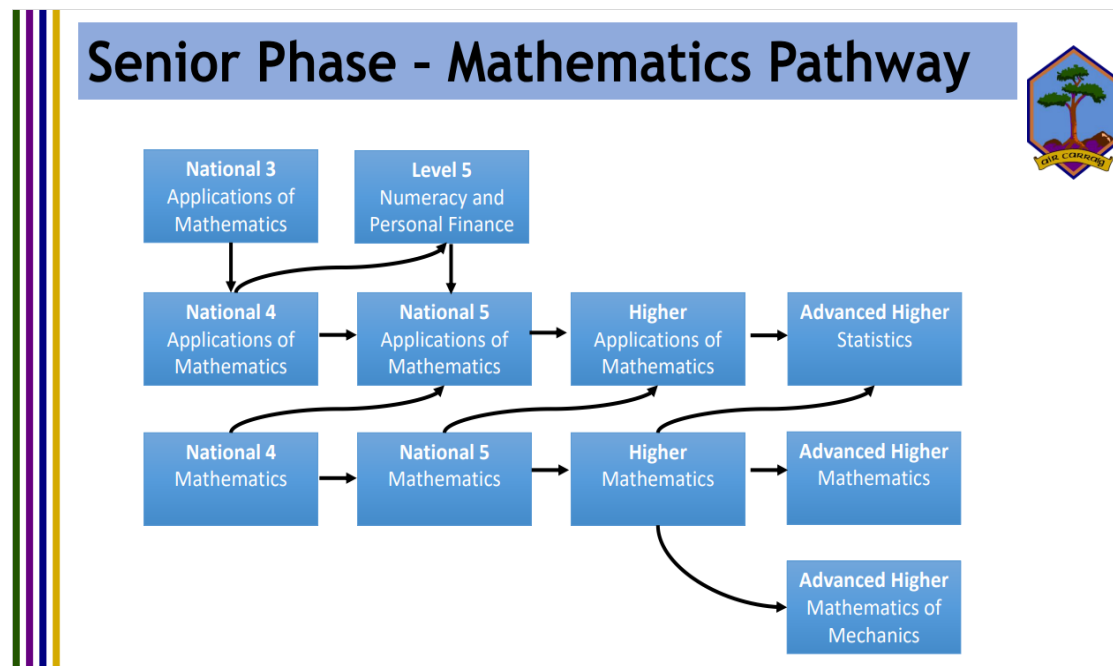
Senior Phase - Mathematics Pathway

AIR CARRAIG

National 3
Applications of Mathematics

Level 5
Numeracy and Personal Finance

National 4
Applications of Mathematics

National 5
Applications of Mathematics

Higher
Applications of Mathematics

Advanced Higher
Statistics

National 4
Mathematics

National 5
Mathematics

Higher
Mathematics

Advanced Higher
Mathematics

Advanced Higher
Mathematics of Mechanics